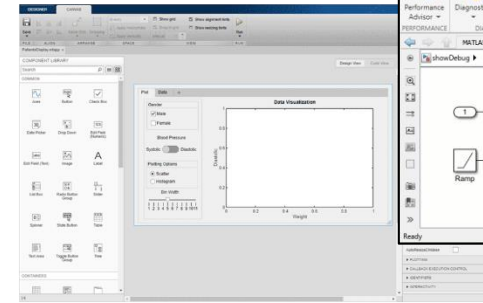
DESIGNER
LAYOUT
Show grid
Show alignment hints
Show resizing hints
COMPONENT LIBRARY
Search
COMMON
Axes
Button
Check Box
Date Picker
Drop Down
Edit Field (Numeric)
Edit Field (Text)
Image
A
Label
List Box
Radio Button Group
Slider
Spinner
State Button
Table
Text Area
Toggle Button Group
Tree
CONTAINERS
Design View
Code View
Plot
Data
Gender
Male
Female
Blood Pressure
Systolic
Diastolic
Plotting Options
Scatter
Histogram
Bin Width
Data Visualization
Diastolic
Weight
Performance Advisor
Diagnost
PERFORMANCE
MATLAB
showDebug
1
Ramp
Ready